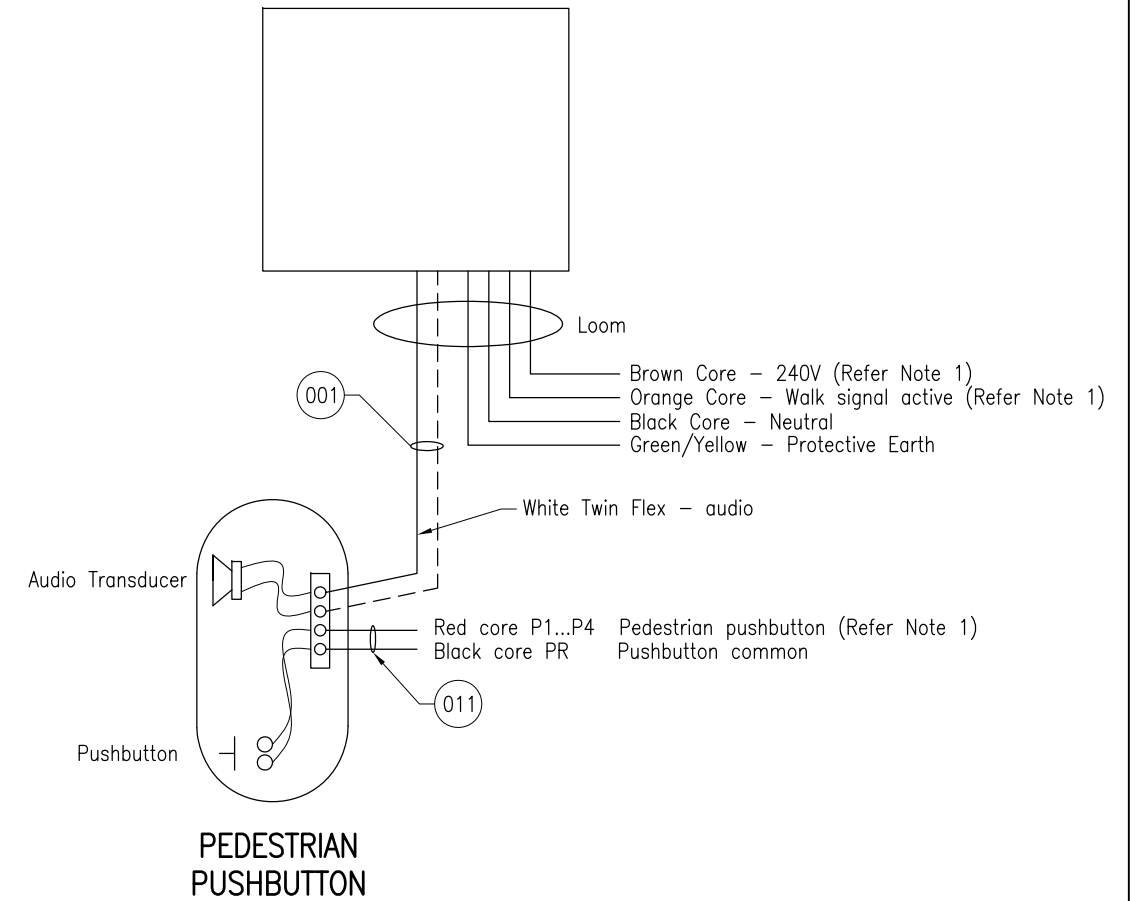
Loom

Brown Core – 240V (Refer Note 1)
Orange Core – Walk signal active (Refer Note 1)
Black Core – Neutral
Green/Yellow – Protective Earth

001

White Twin Flex – audio

Audio Transducer

Red core P1...P4 Pedestrian pushbutton (Refer Note 1)
Black core PR Pushbutton common

011

Pushbutton

PEDESTRIAN PUSHBUTTON